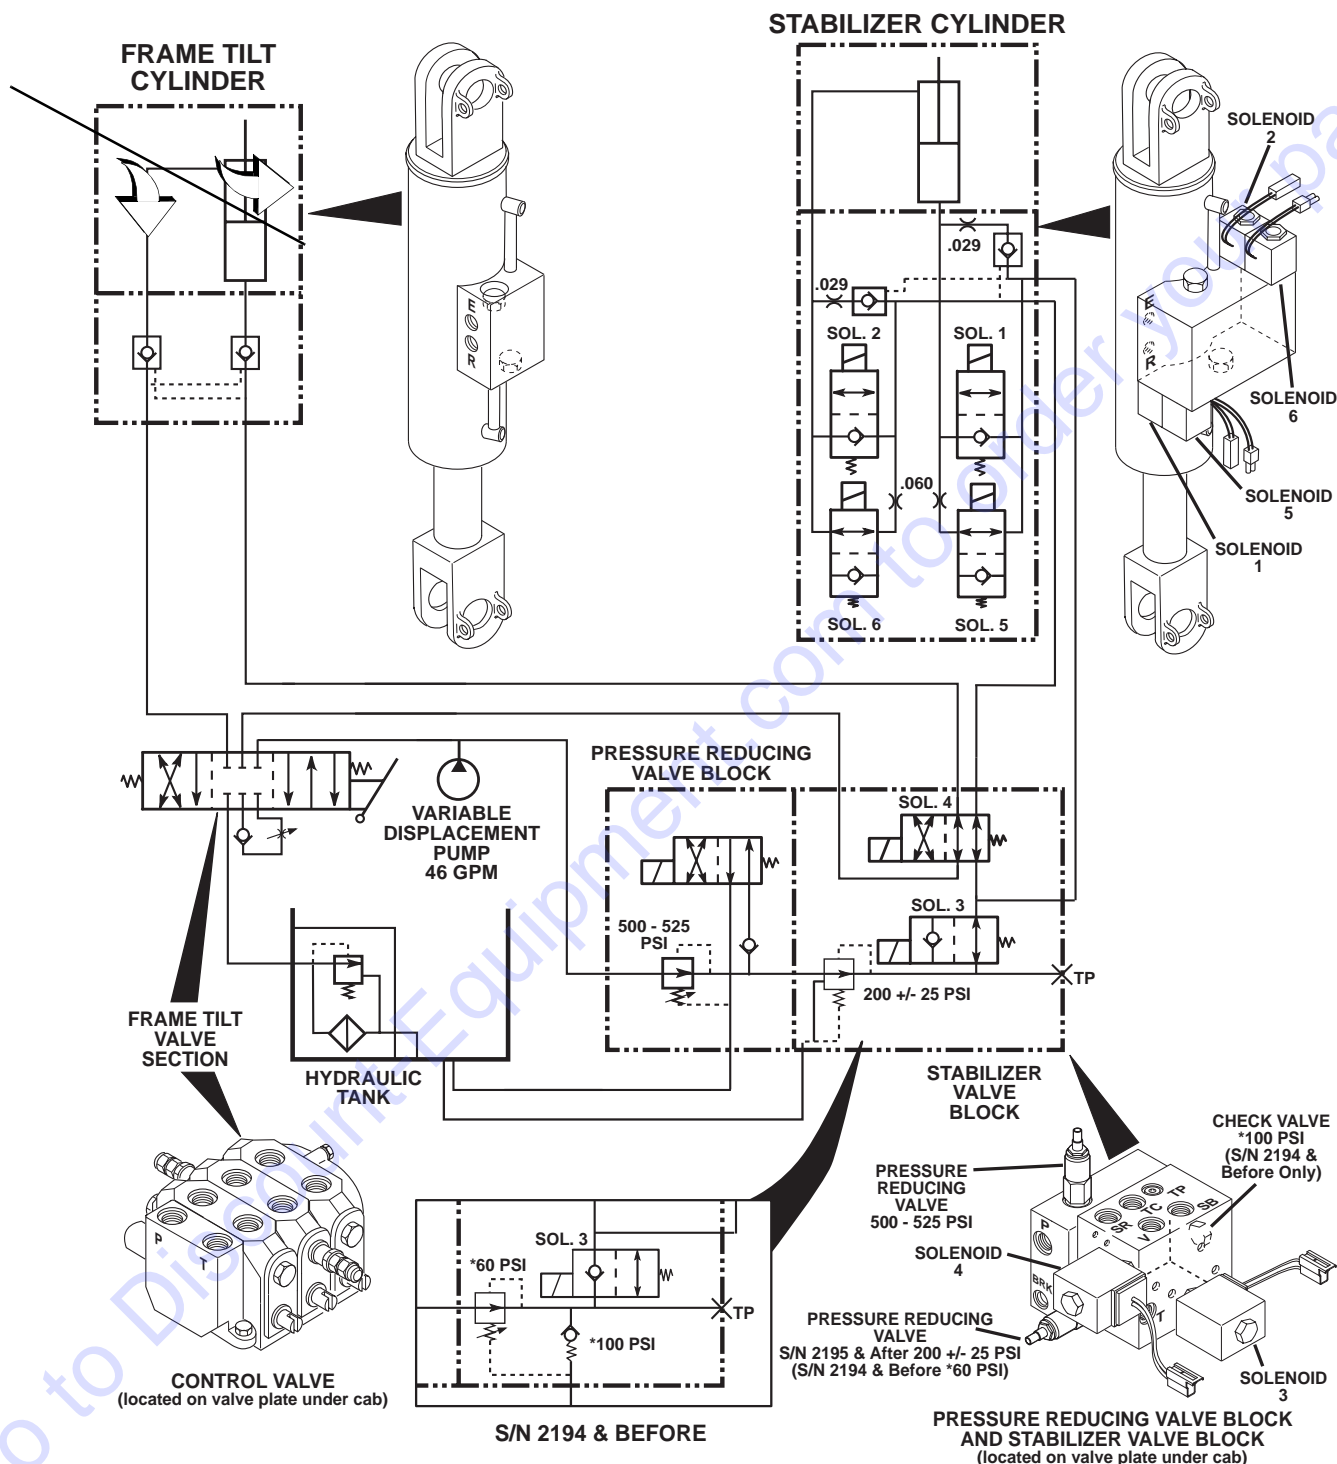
FRAME TILT CYLINDER

STABILIZER CYLINDER

SOLENOID 2

.029

.029

SOL. 2

SOL. 1

SOLENOID 6

.060

SOLENOID 5

SOLENOID 1

SOL. 6

SOL. 5

E

R

PRESSURE REDUCING VALVE BLOCK

VARIABLE DISPLACEMENT PUMP 46 GPM

SOL. 4

500 - 525 PSI

SOL. 3

TP

200 +/- 25 PSI

FRAME TILT VALVE SECTION

HYDRAULIC TANK

STABILIZER VALVE BLOCK

CHECK VALVE *100 PSI (S/N 2194 & Before Only)

PRESSURE REDUCING VALVE 500 - 525 PSI

SOLENOID 4

SOL. 3

*60 PSI

TP

*100 PSI

PRESSURE REDUCING VALVE S/N 2195 & After 200 +/- 25 PSI (S/N 2194 & Before *60 PSI)

SOLENOID 3

P

T

CONTROL VALVE (located on valve plate under cab)

S/N 2194 & BEFORE

PRESSURE REDUCING VALVE BLOCK AND STABILIZER VALVE BLOCK (located on valve plate under cab)

P

BRK

SR

TC

V

TP

SB

T